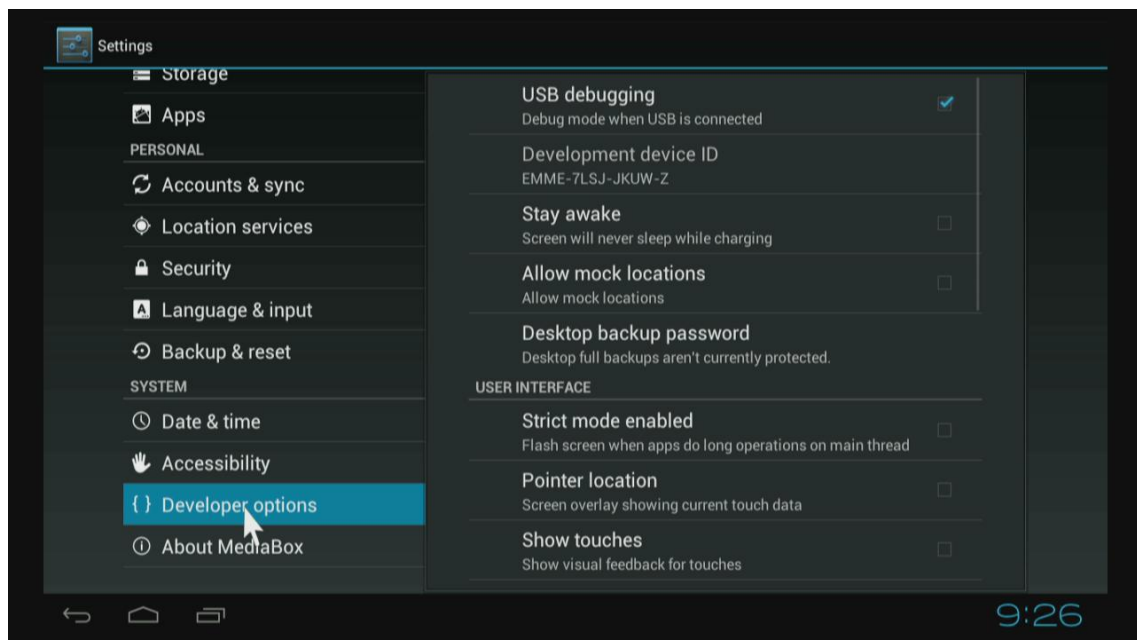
Settings

Storage

Apps

PERSONAL

Accounts & sync

Location services

Security

Language & input

Backup & reset

SYSTEM

Date & time

Accessibility

{ } Developer options

About MediaBox

USB debugging
Debug mode when USB is connected

Development device ID
EMME-7LSJ-JKUW-Z

Stay awake
Screen will never sleep while charging

Allow mock locations
Allow mock locations

Desktop backup password
Desktop full backups aren't currently protected.

USER INTERFACE

Strict mode enabled
Flash screen when apps do long operations on main thread

Pointer location
Screen overlay showing current touch data

Show touches
Show visual feedback for touches

9:26